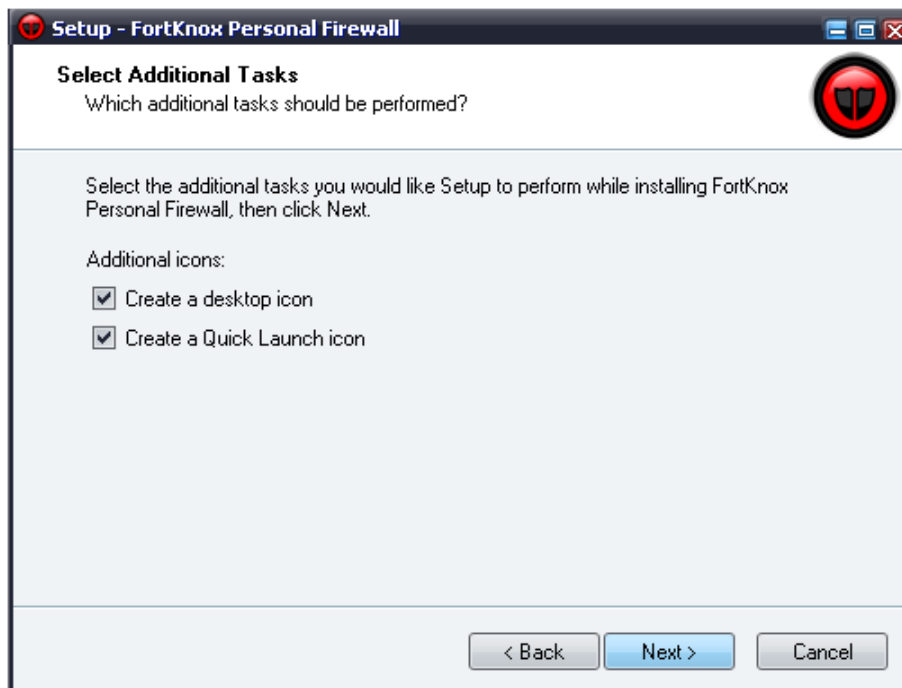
Setup - FortKnox Personal Firewall

Select Additional Tasks
Which additional tasks should be performed?

Select the additional tasks you would like Setup to perform while installing FortKnox Personal Firewall, then click Next.

Additional icons:

Create a desktop icon

Create a Quick Launch icon

< Back
Next >
Cancel